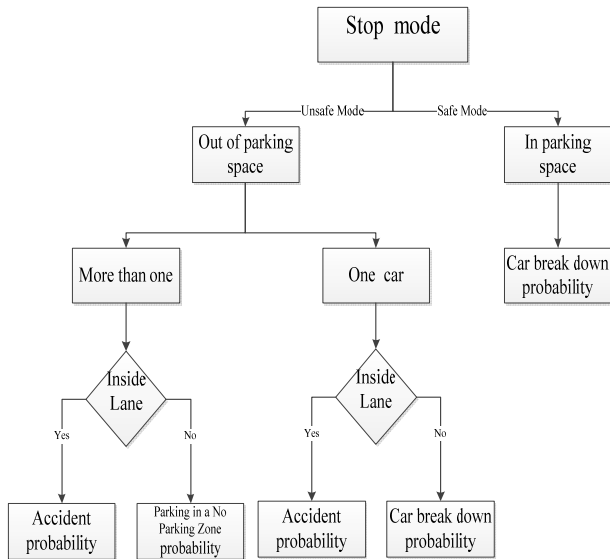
Stop mode

Unsafe Mode

Safe Mode

Out of parking space

In parking space

More than one

One car

Car break down probability

Inside Lane

Yes

No

Inside Lane

Yes

No

Accident probability

Parking in a No Parking Zone probability

Accident probability

Car break down probability